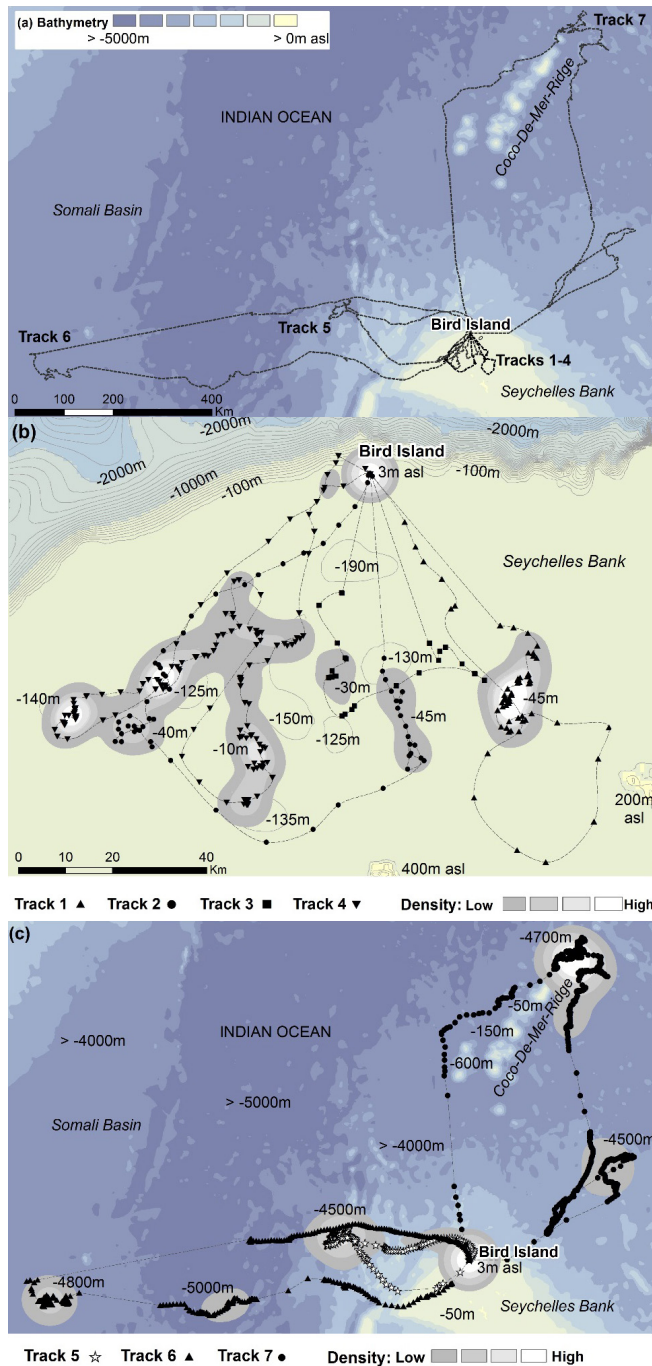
(a) Bathymetry
> -5000m
> 0m asl
Track 7
INDIAN OCEAN
Coco-De-Mer-Ridge
Somali Basin
Track 6
Track 5
Bird Island
Tracks 1-4
Seychelles Bank
0 100 200 400 Km

(b)
-2000m
-2000m
-2000m
-1000m
-100m
-100m
Bird Island
3m asl
Seychelles Bank
-190m
-130m
-140m
-125m
-30m
-45m
-45m
-40m
-150m
-125m
-10m
-135m
200m asl
400m asl
0 10 20 40 Km

Track 1 ▲ Track 2 ● Track 3 ■ Track 4 ▼ Density: Low High

(c)
-4700m
INDIAN OCEAN
-50m
Coco-De-Mer-Ridge
> -4000m
-150m
-600m
> -5000m
Somali Basin
> -4000m
-4500m
-4500m
Bird Island
3m asl
-4800m
-5000m
-50m
Seychelles Bank

Track 5 ☆ Track 6 ▲ Track 7 ● Density: Low High